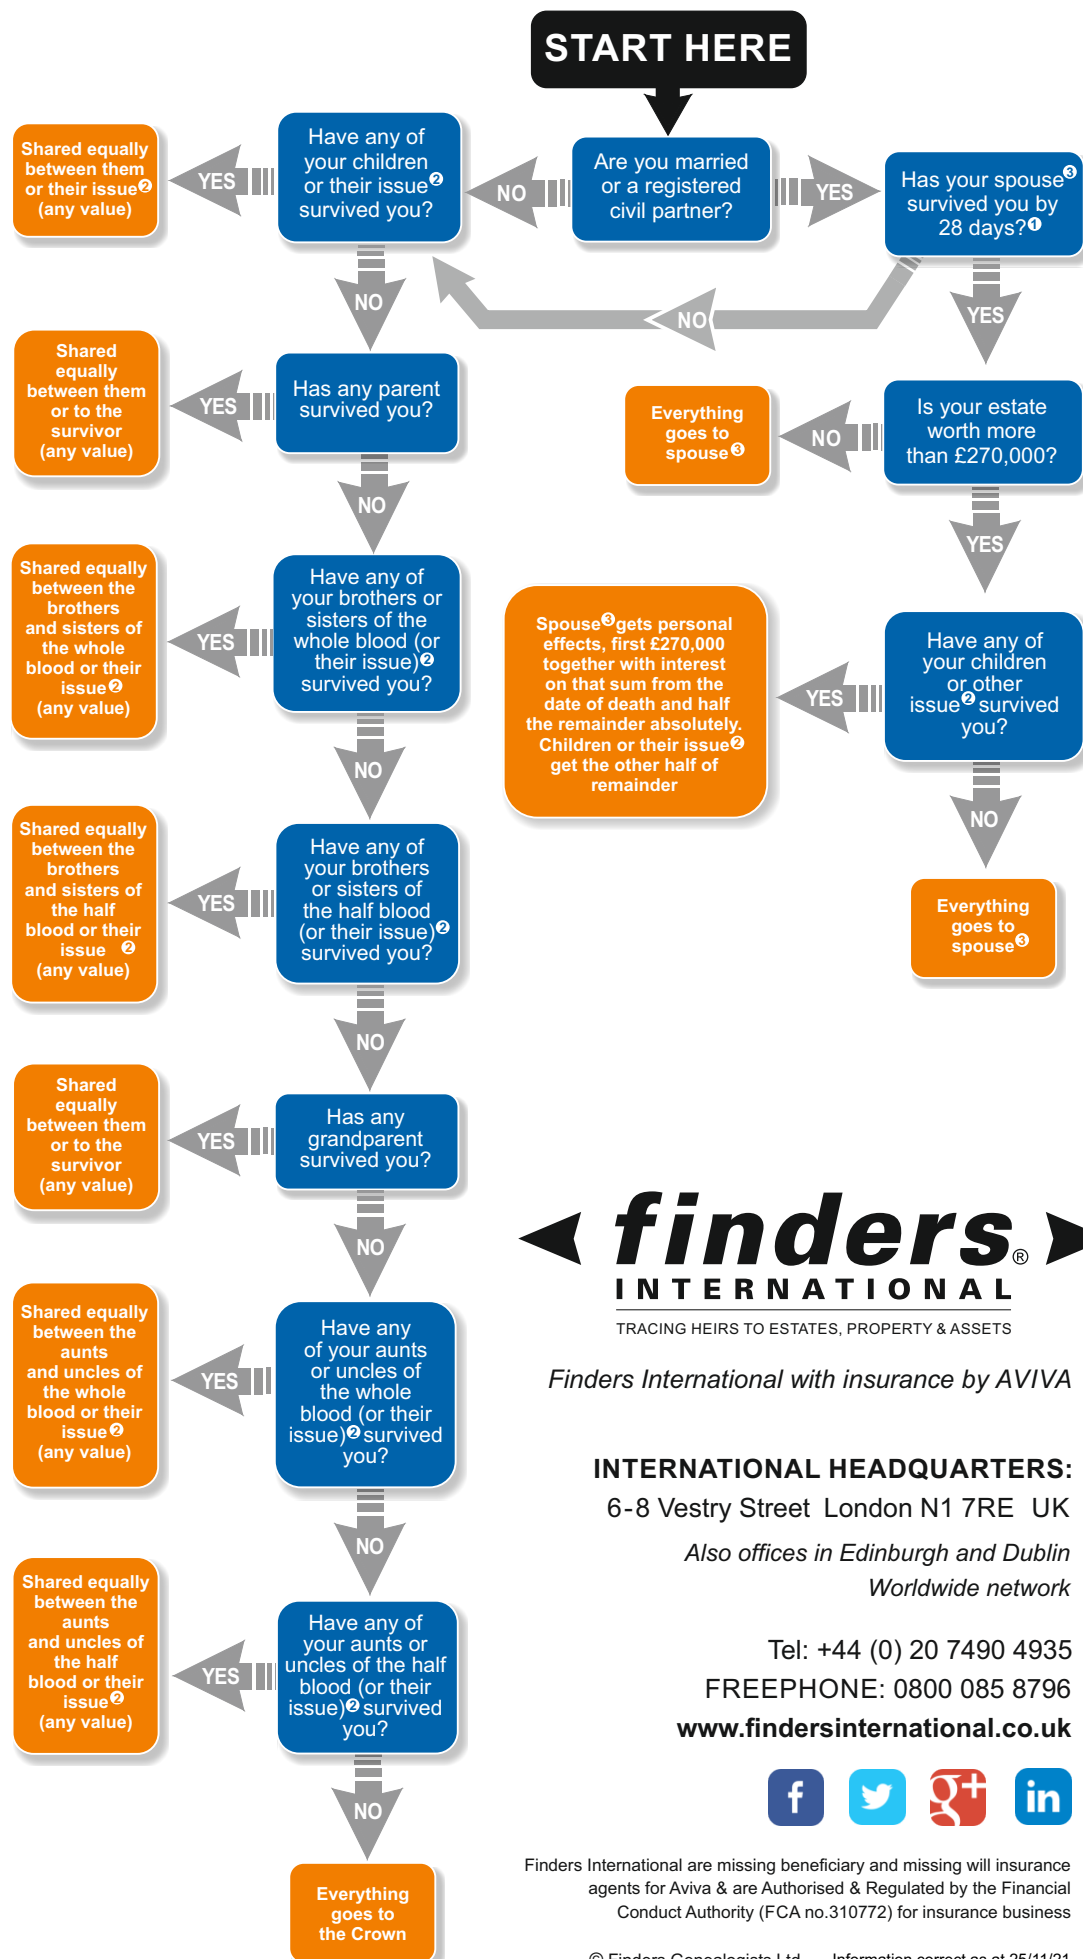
START HERE

Are you married or a registered civil partner?

YES

Has your spouse❸ survived you by 28 days?❶

YES

Is your estate worth more than £270,000?

NO

Everything goes to spouse❸

YES

Have any of your children or other issue❷ survived you?

YES

Spouse❸ gets personal effects, first £270,000 together with interest on that sum from the date of death and half the remainder absolutely. Children or their issue❷ get the other half of remainder

NO

Everything goes to spouse❸

NO

NO

Have any of your children or their issue❷ survived you?

YES

Shared equally between them or their issue❷ (any value)

NO

Has any parent survived you?

YES

Shared equally between them or to the survivor (any value)

NO

Have any of your brothers or sisters of the whole blood (or their issue)❷ survived you?

YES

Shared equally between the brothers and sisters of the whole blood or their issue❷ (any value)

NO

Have any of your brothers or sisters of the half blood (or their issue)❷ survived you?

YES

Shared equally between the brothers and sisters of the half blood or their issue ❷ (any value)

NO

Has any grandparent survived you?

YES

Shared equally between them or to the survivor (any value)

NO

Have any of your aunts or uncles of the whole blood (or their issue)❷ survived you?

YES

Shared equally between the aunts and uncles of the whole blood or their issue❷ (any value)

NO

Have any of your aunts or uncles of the half blood (or their issue)❷ survived you?

YES

Shared equally between the aunts and uncles of the half blood or their issue❷ (any value)

NO

Everything goes to the Crown

finders® INTERNATIONAL
TRACING HEIRS TO ESTATES, PROPERTY & ASSETS

Finders International with insurance by AVIVA

INTERNATIONAL HEADQUARTERS:
6-8 Vestry Street London N1 7RE UK
Also offices in Edinburgh and Dublin
Worldwide network

Tel: +44 (0) 20 7490 4935
FREEPHONE: 0800 085 8796
www.findersinternational.co.uk

f g+ in

Finders International are missing beneficiary and missing will insurance agents for Aviva & are Authorised & Regulated by the Financial Conduct Authority (FCA no.310772) for insurance business

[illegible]